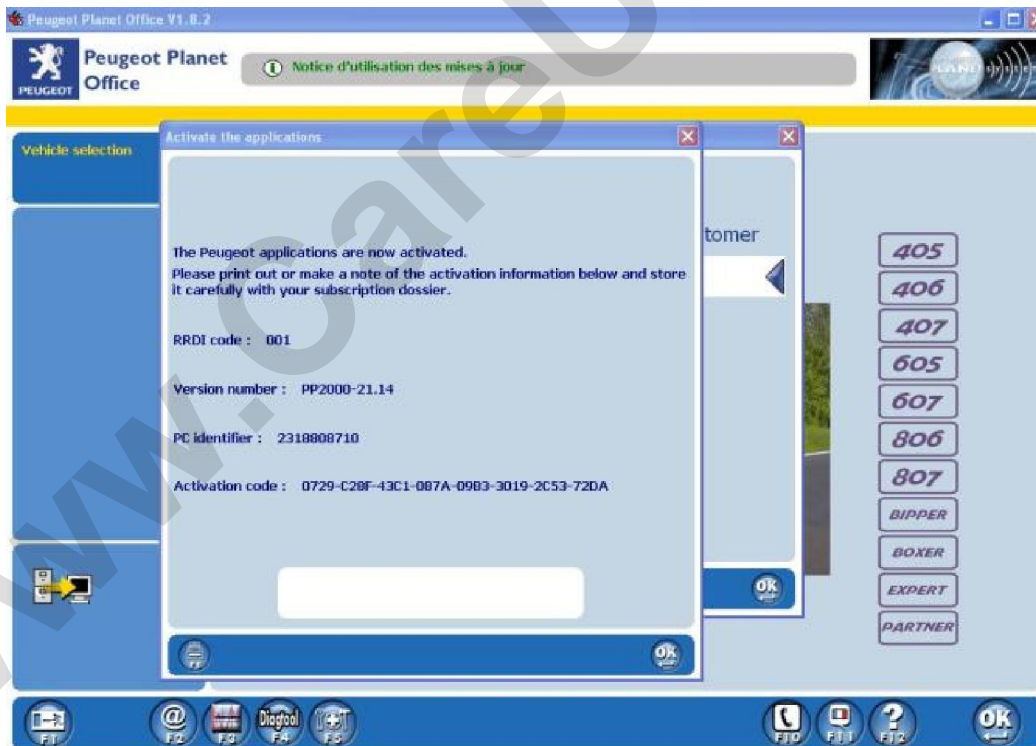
Peugeot Planet Office V1.8.2

PEUGEOT

Peugeot Planet Office

Notice d'utilisation des mises à jour

Vehicle selection

Activate the applications

The Peugeot applications are now activated.
Please print out or make a note of the activation information below and store it carefully with your subscription dossier.

RRDI code : 001

Version number : PP2000-21.14

PC identifier : 2318808710

Activation code : 0729-C28F-43C1-087A-09B3-3019-2C53-72DA

OK

tomer

OK

405
406
407
605
607
806
807
BIPPER
BOXER
EXPERT
PARTNER

F1
F2
F3
Diagtool F4
F5
F10
F11
F12
OK

www.car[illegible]